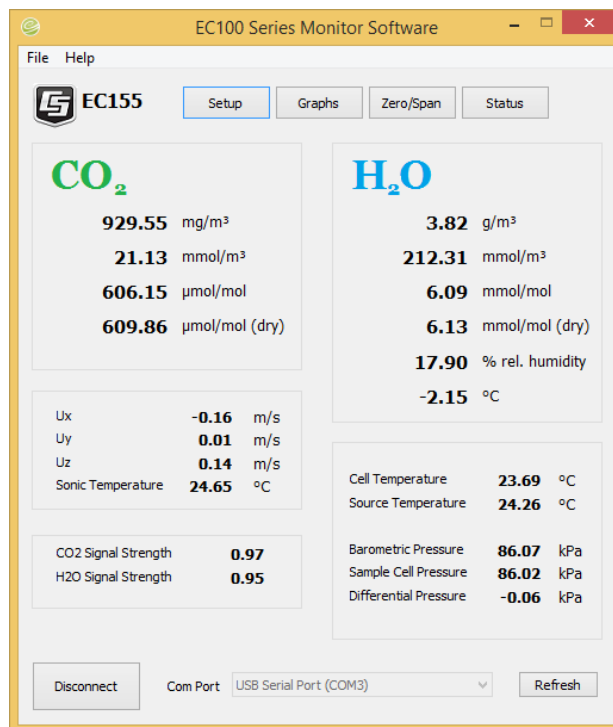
EC100 Series Monitor Software

File Help

EC155

Setup Graphs Zero/Span Status

$CO_2$

929.55 mg/m³
21.13 mmol/m³
606.15 µmol/mol
609.86 µmol/mol (dry)

$H_2O$

3.82 g/m³
212.31 mmol/m³
6.09 mmol/mol
6.13 mmol/mol (dry)
17.90 % rel. humidity
-2.15 °C

Ux -0.16 m/s
Uy 0.01 m/s
Uz 0.14 m/s
Sonic Temperature 24.65 °C

CO2 Signal Strength 0.97
H2O Signal Strength 0.95

Cell Temperature 23.69 °C
Source Temperature 24.26 °C

Barometric Pressure 86.07 kPa
Sample Cell Pressure 86.02 kPa
Differential Pressure -0.06 kPa

Disconnect Com Port USB Serial Port (COM3) Refresh